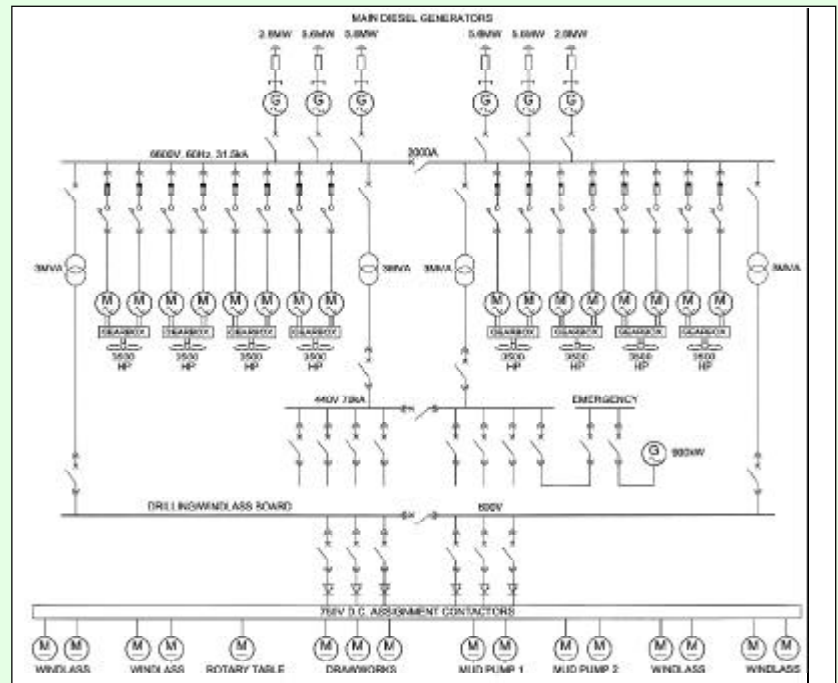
MAIN DIESEL GENERATORS

2.8MW 5.6MW 5.6MW 5.6MW 5.6MW 2.8MW

G G G G G G

6600V, 60Hz, 31.5kA

2000A

3MVA

M M M M M M M M

GEARBOX GEARBOX GEARBOX GEARBOX

3500 HP 3500 HP 3500 HP 3500 HP

3MVA

3MVA

M M M M M M M M

GEARBOX GEARBOX GEARBOX GEARBOX

3500 HP 3500 HP 3500 HP 3500 HP

3MVA

440V 70kA

EMERGENCY

G 900kW

DRILLING/WINDLASS BOARD

600V

750V D.C. ASSIGNMENT CONTACTORS

M M WINDLASS

M M WINDLASS

M ROTARY TABLE

M M M DRAWWORKS

M M MUD PUMP 1

M M MUD PUMP 2

M M WINDLASS

M M WINDLASS